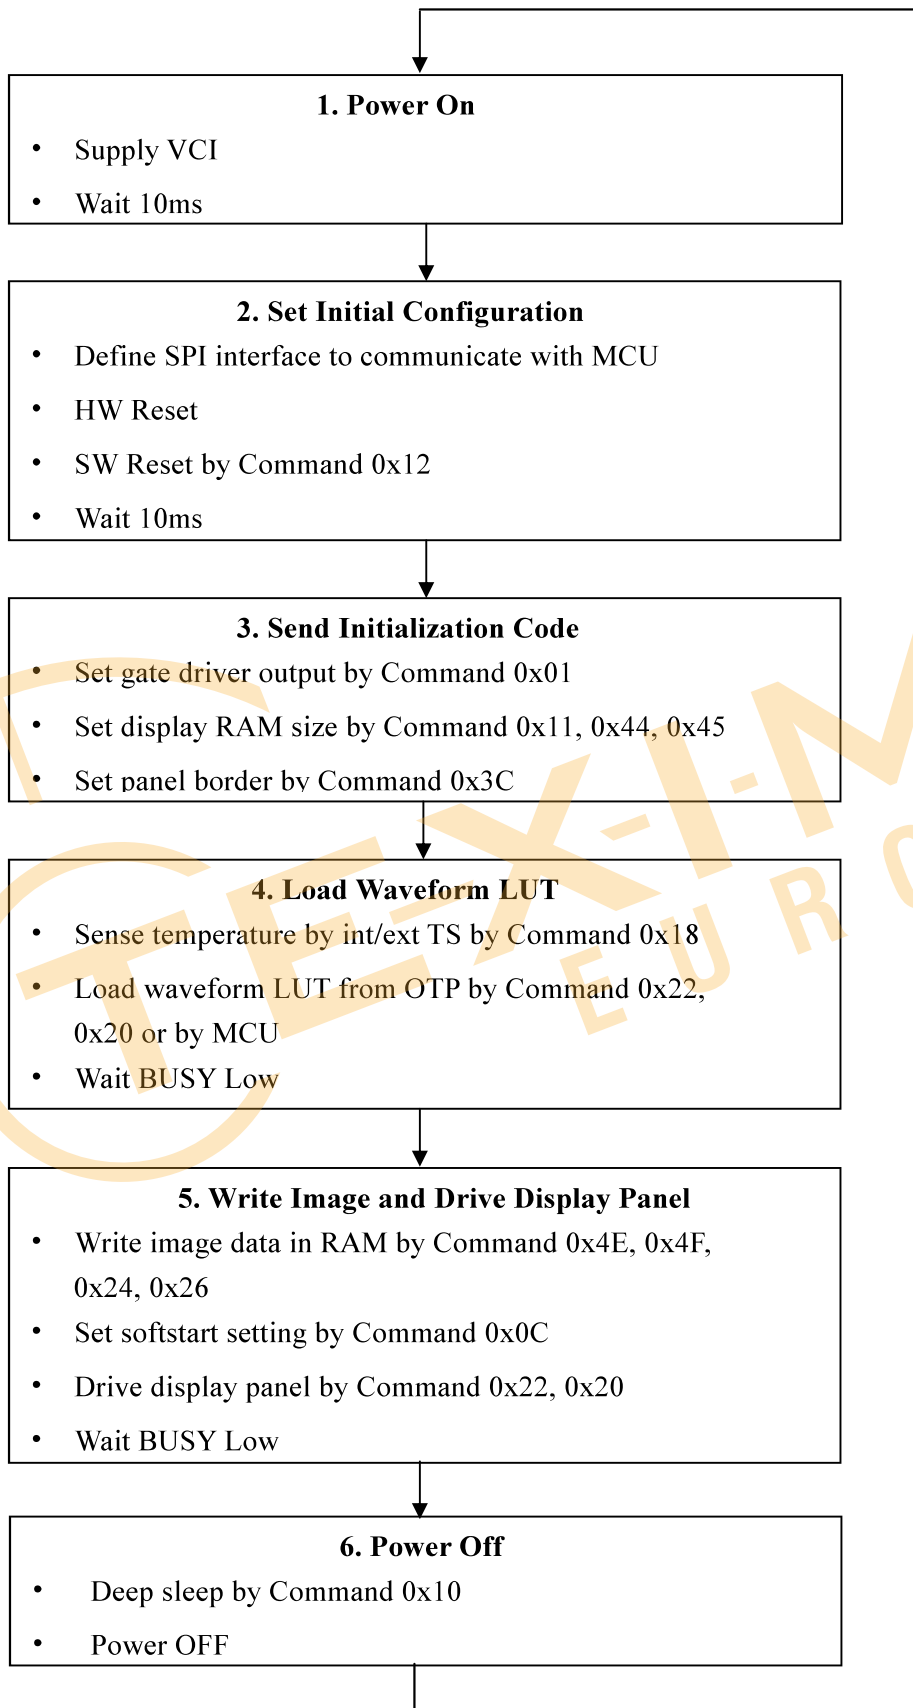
1. Power On

- Supply VCI
- Wait 10ms

2. Set Initial Configuration

- Define SPI interface to communicate with MCU
- HW Reset
- SW Reset by Command 0x12
- Wait 10ms

3. Send Initialization Code

- Set gate driver output by Command 0x01
- Set display RAM size by Command 0x11, 0x44, 0x45
- Set panel border by Command 0x3C

4. Load Waveform LUT

- Sense temperature by int/ext TS by Command 0x18
- Load waveform LUT from OTP by Command 0x22, 0x20 or by MCU
- Wait BUSY Low

5. Write Image and Drive Display Panel

- Write image data in RAM by Command 0x4E, 0x4F, 0x24, 0x26
- Set softstart setting by Command 0x0C
- Drive display panel by Command 0x22, 0x20
- Wait BUSY Low

6. Power Off

- Deep sleep by Command 0x10
- Power OFF

TE-X-I-M EURO